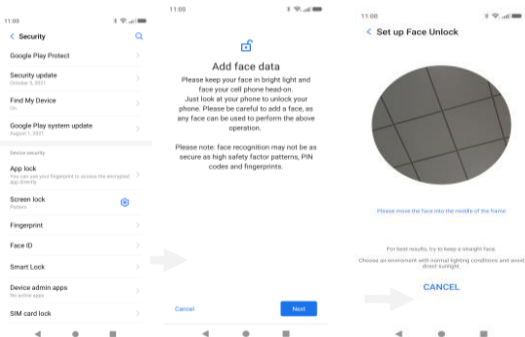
11:00

< Security

Google Play Protect

Security update
October 5, 2021

Find My Device
On

Google Play system update
August 1, 2021

Device security

App lock
You can use your fingerprint to access the encrypted app directly

Screen lock
Pattern

Fingerprint

Face ID

Smart Lock

Device admin apps
No active apps

SIM card lock

11:00

Add face data

Please keep your face in bright light and face your cell phone head-on. Just look at your phone to unlock your phone. Please be careful to add a face, as any face can be used to perform the above operation.

Please note: face recognition may not be as secure as high safety factor patterns, PIN codes and fingerprints.

Cancel

Next

11:00

< Set up Face Unlock

Please move the face into the middle of the frame

For best results, try to keep a straight face.

Choose an environment with normal lighting conditions and avoid direct sunlight.

CANCEL